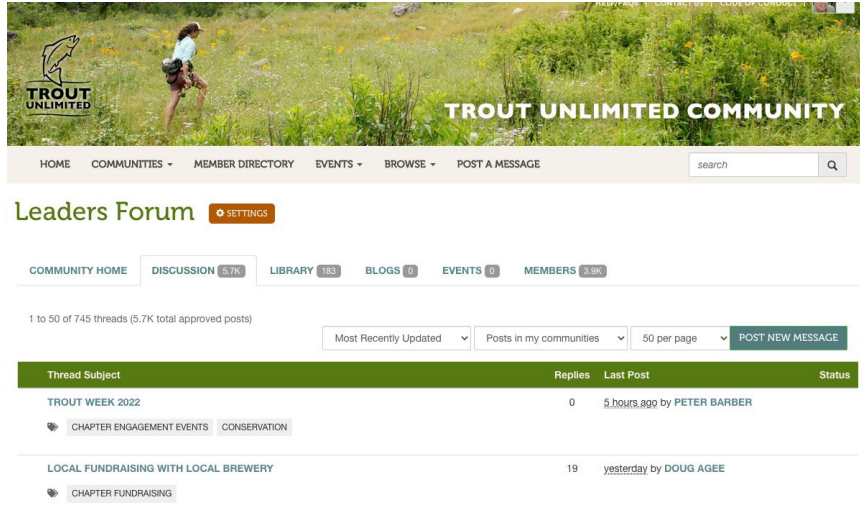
HELP/FAQS | CONTACT US | CODE OF CONDUCT

TROUT UNLIMITED

TROUT UNLIMITED COMMUNITY

HOME COMMUNITIES ▾ MEMBER DIRECTORY EVENTS ▾ BROWSE ▾ POST A MESSAGE

search

Leaders Forum

SETTINGS

COMMUNITY HOME DISCUSSION 5.7K LIBRARY 183 BLOGS 0 EVENTS 0 MEMBERS 3.9K

1 to 50 of 745 threads (5.7K total approved posts)

Most Recently Updated Posts in my communities 50 per page POST NEW MESSAGE

| Thread Subject | Replies | Last Post | Status |
|---|---|---|---|
| TROUT WEEK 2022<br>CHAPTER ENGAGEMENT EVENTS CONSERVATION | 0 | 5 hours ago by PETER BARBER | |
| LOCAL FUNDRAISING WITH LOCAL BREWERY<br>CHAPTER FUNDRAISING | 19 | yesterday by DOUG AGEE | |